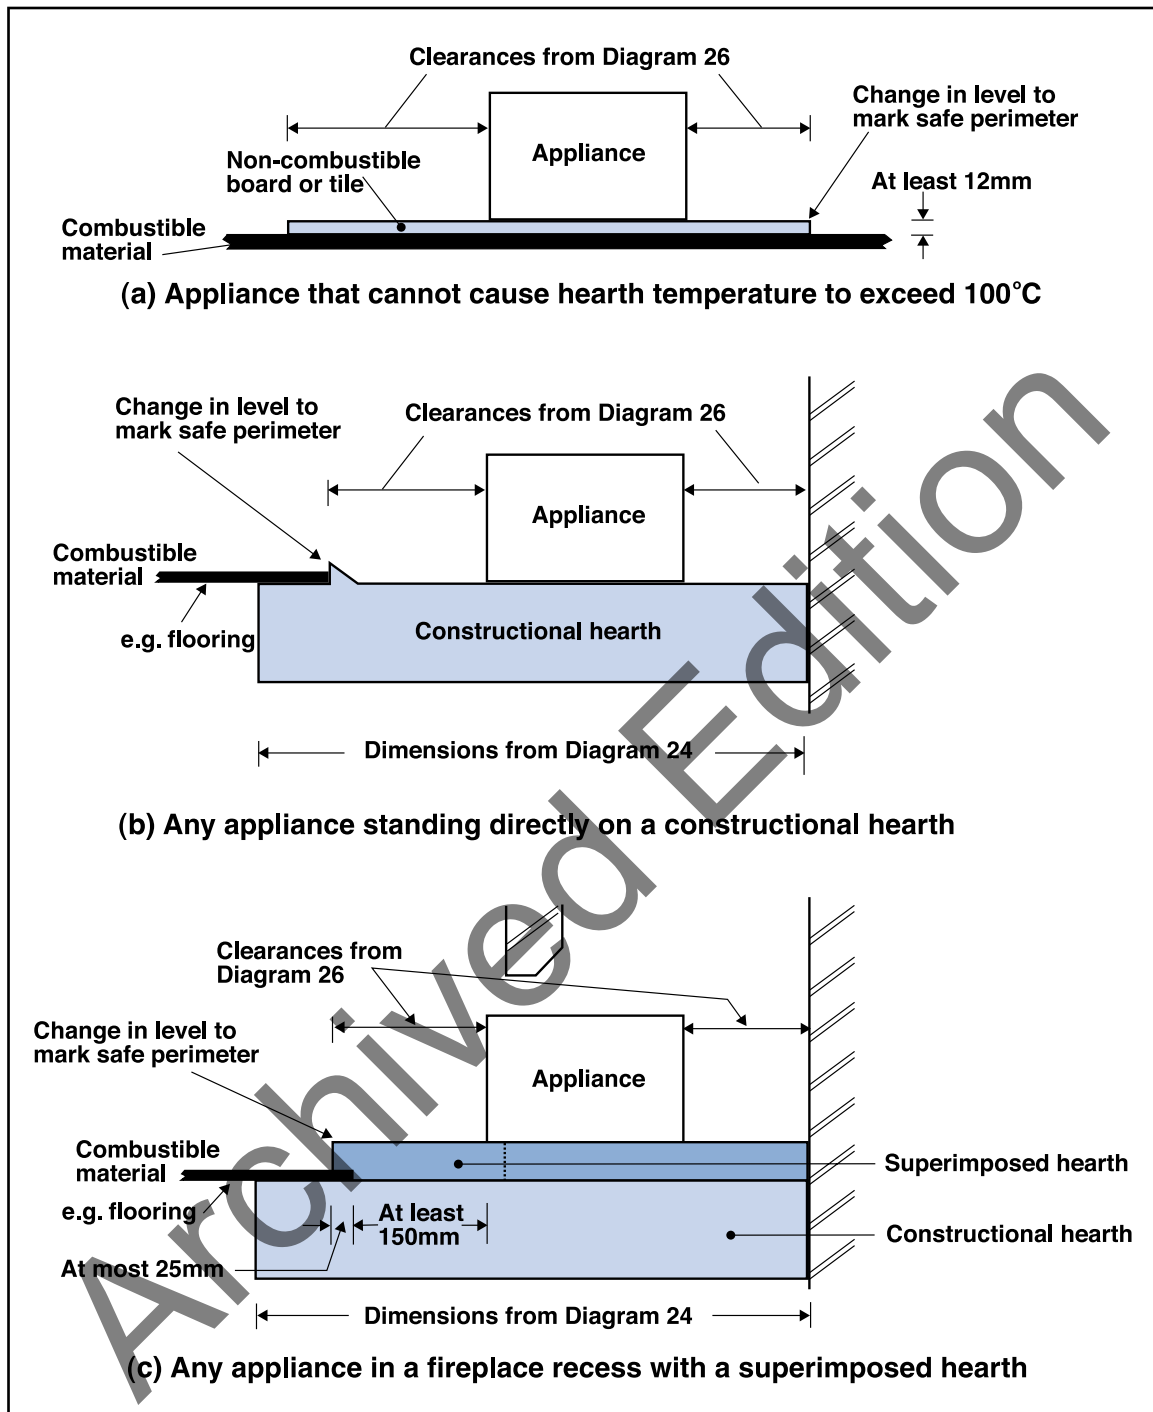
Clearances from Diagram 26

Change in level to mark safe perimeter

Appliance

Non-combustible board or tile

At least 12mm

Combustible material

(a) Appliance that cannot cause hearth temperature to exceed 100°C

Change in level to mark safe perimeter

Clearances from Diagram 26

Appliance

Combustible material

e.g. flooring

Constructional hearth

Dimensions from Diagram 24

(b) Any appliance standing directly on a constructional hearth

Clearances from Diagram 26

Change in level to mark safe perimeter

Appliance

Combustible material

Superimposed hearth

e.g. flooring

At least 150mm

Constructional hearth

At most 25mm

Dimensions from Diagram 24

(c) Any appliance in a fireplace recess with a superimposed hearth

Archived Edition